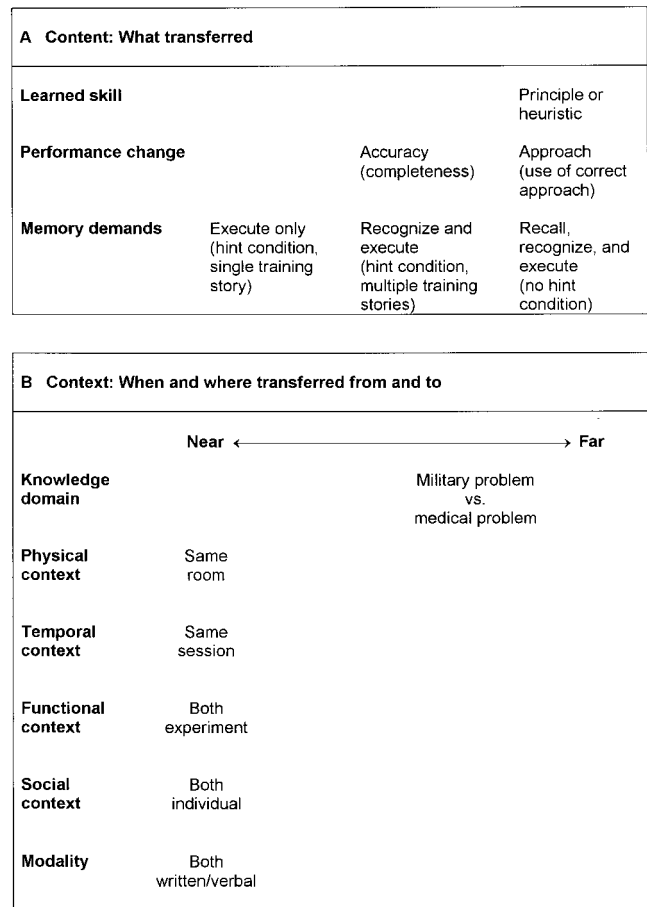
A Content: What transferred

| | | | |
|---|---|---|---|
| **Learned skill** | | | Principle or heuristic |
| **Performance change** | | Accuracy (completeness) | Approach (use of correct approach) |
| **Memory demands** | Execute only (hint condition, single training story) | Recognize and execute (hint condition, multiple training stories) | Recall, recognize, and execute (no hint condition) |

B Context: When and where transferred from and to

| | Near ⟷ | Far |
|---|---|---|
| **Knowledge domain** | | Military problem vs. medical problem |
| **Physical context** | Same room | |
| **Temporal context** | Same session | |
| **Functional context** | Both experiment | |
| **Social context** | Both individual | |
| **Modality** | Both written/verbal | |